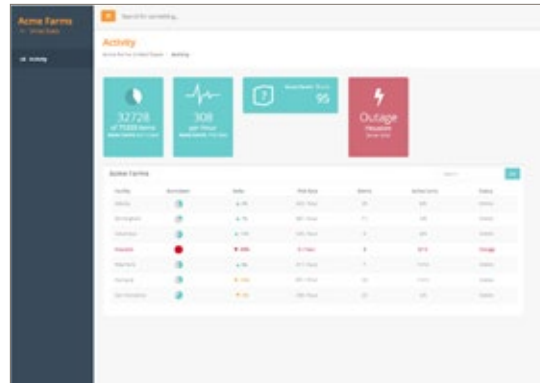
Acme Farms
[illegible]

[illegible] Activity

Search for something...

Activity

Acme Farms United States > Activity

32728
of 71000 items
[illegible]

308
per Hour
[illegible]

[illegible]
95

Outage
Houston
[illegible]

Acme Farms

| Facility | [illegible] | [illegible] | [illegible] | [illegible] | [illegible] | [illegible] |
|---|---|---|---|---|---|---|
| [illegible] | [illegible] | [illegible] | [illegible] | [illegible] | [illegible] | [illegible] |
| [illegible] | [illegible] | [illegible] | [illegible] | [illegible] | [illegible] | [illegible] |
| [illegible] | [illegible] | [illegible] | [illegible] | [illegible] | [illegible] | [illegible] |
| Houston | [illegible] | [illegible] | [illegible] | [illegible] | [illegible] | Outage |
| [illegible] | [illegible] | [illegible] | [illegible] | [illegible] | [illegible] | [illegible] |
| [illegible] | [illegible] | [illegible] | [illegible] | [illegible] | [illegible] | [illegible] |
| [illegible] | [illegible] | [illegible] | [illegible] | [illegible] | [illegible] | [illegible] |